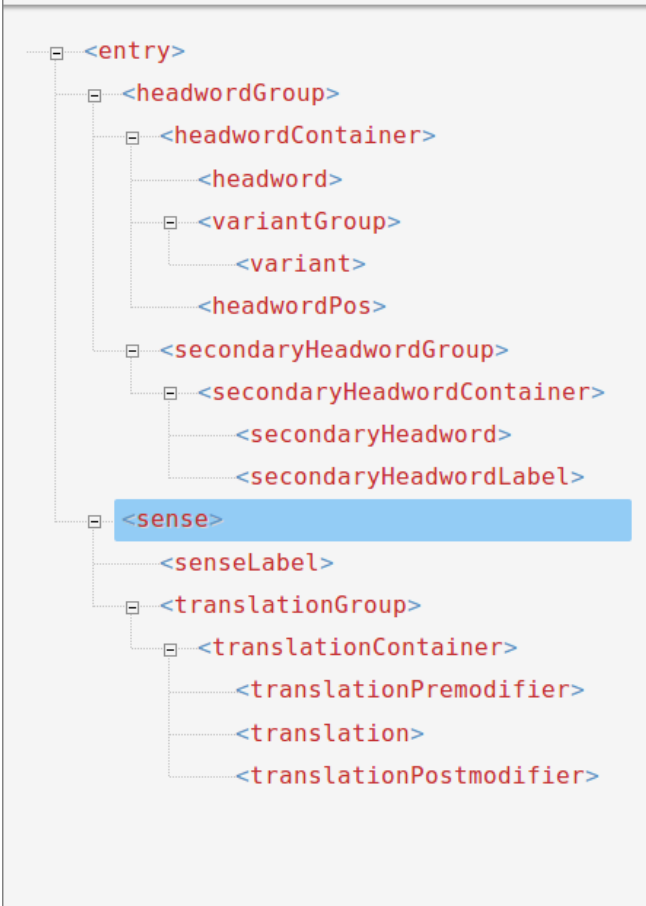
<entry>
<headwordGroup>
<headwordContainer>
<headword>
<variantGroup>
<variant>
<headwordPos>
<secondaryHeadwordGroup>
<secondaryHeadwordContainer>
<secondaryHeadword>
<secondaryHeadwordLabel>
<sense>
<senseLabel>
<translationGroup>
<translationContainer>
<translationPremodifier>
<translation>
<translationPostmodifier>